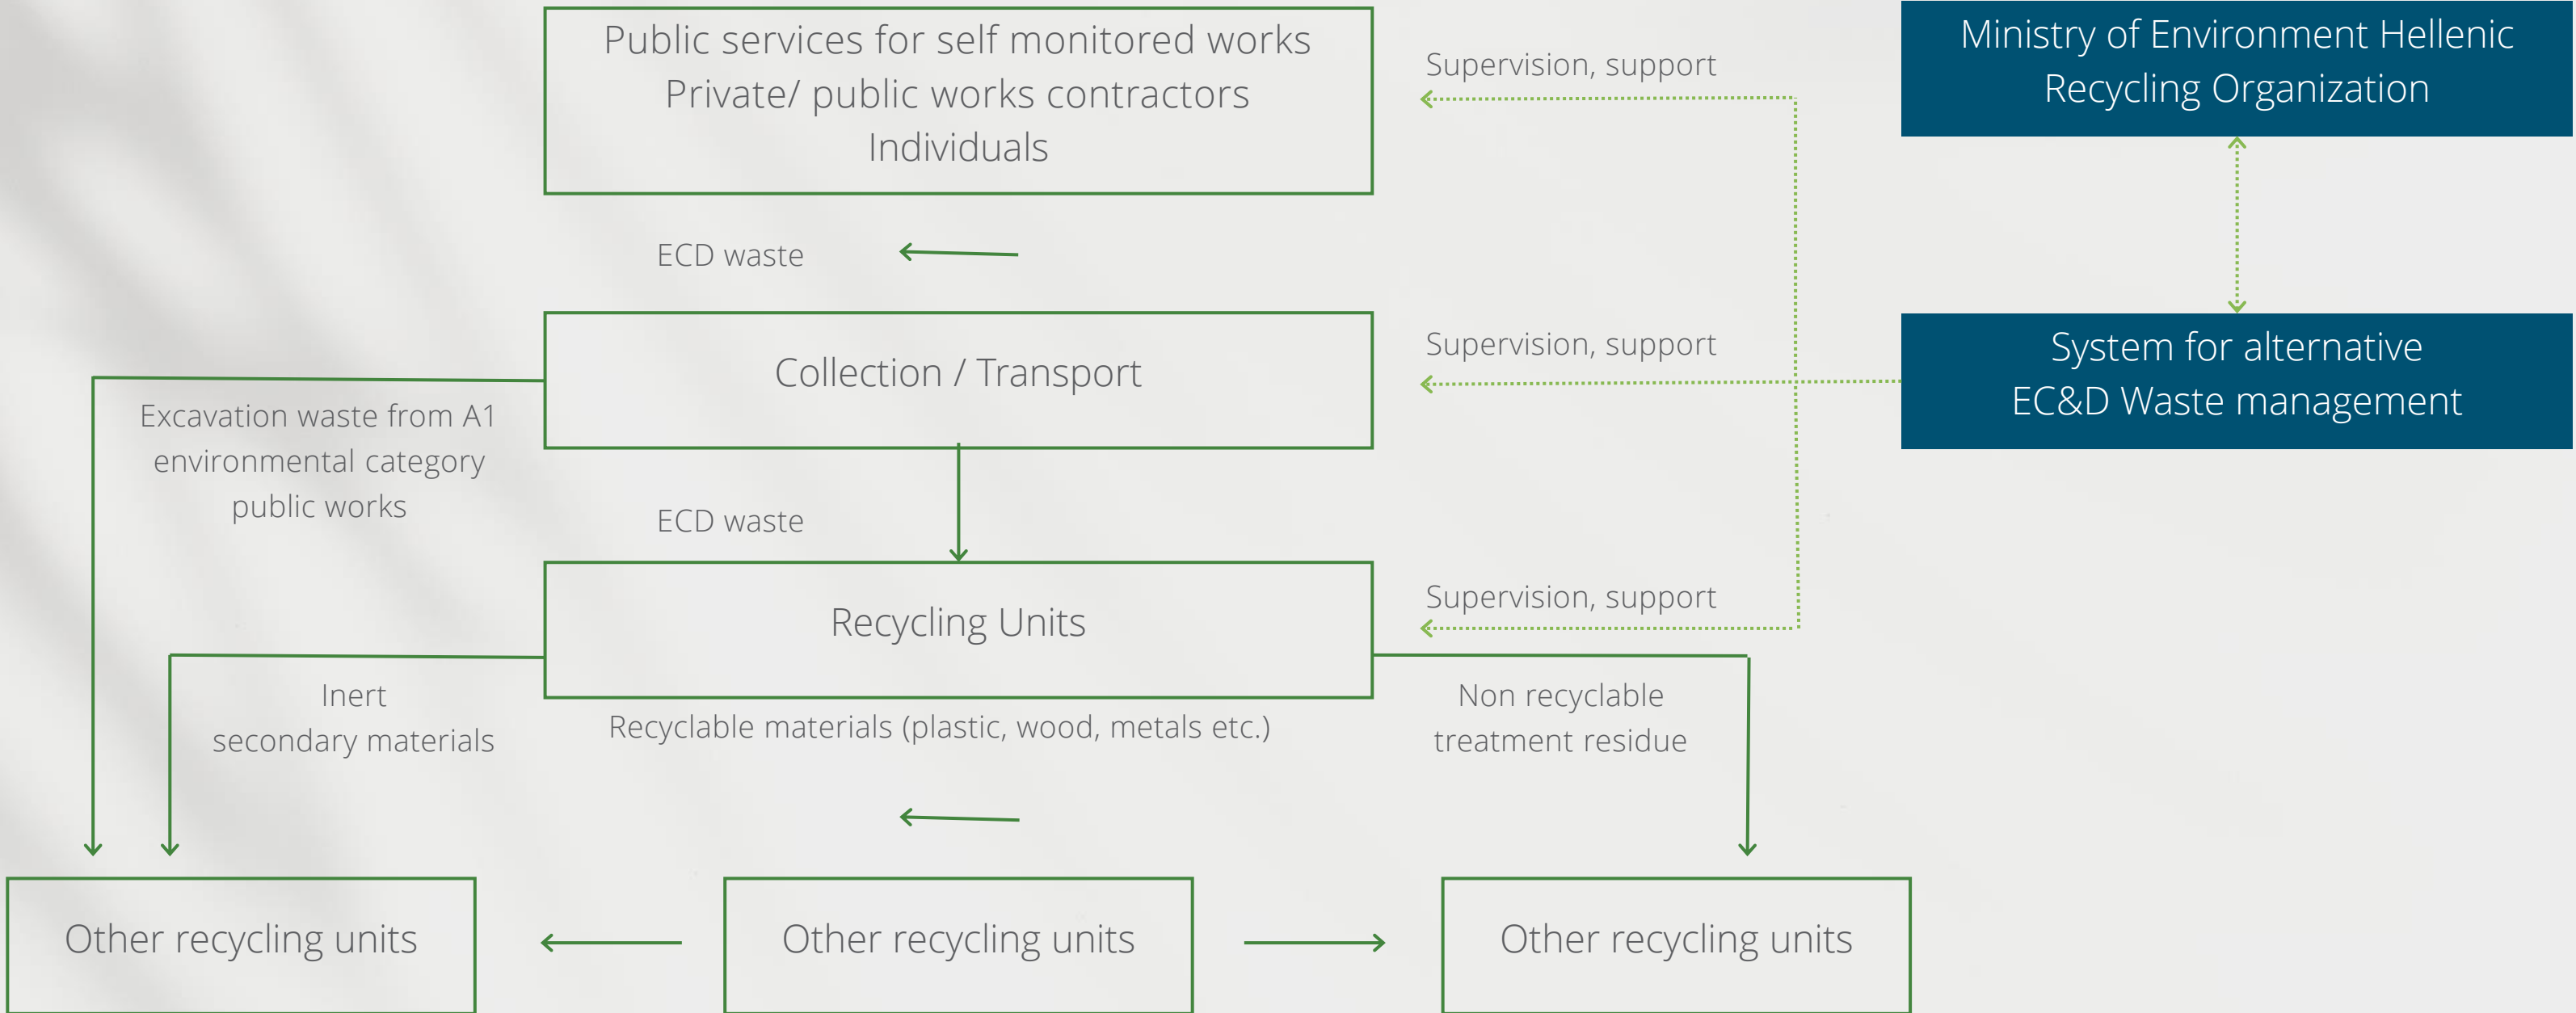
Public services for self monitored works
Private/ public works contractors
Individuals

Supervision, support

Ministry of Environment Hellenic Recycling Organization

ECD waste

Collection / Transport

Supervision, support

System for alternative EC&D Waste management

Excavation waste from A1 environmental category public works

ECD waste

Recycling Units

Supervision, support

Inert
secondary materials

Recyclable materials (plastic, wood, metals etc.)

Non recyclable
treatment residue

Other recycling units

Other recycling units

Other recycling units